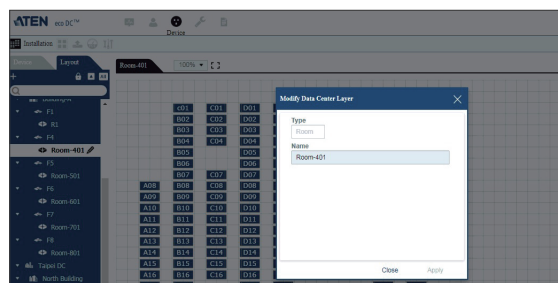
ATEN eco DC™

Device

Installation

Device Layout

Room-401 100%

Building#

F1

R1

F4

Room-401

F5

Room-501

F6

Room-601

F7

Room-701

F8

Room-801

Taipei DC

North Building

| | C01 | C01 | D01 |
|---|---|---|---|
| | B02 | C02 | D02 |
| | B03 | C03 | D03 |
| | B04 | C04 | D04 |
| | B05 | | D05 |
| | B06 | | D06 |
| | B07 | C07 | D07 |
| A08 | B08 | C08 | D08 |
| A09 | B09 | C09 | D09 |
| A10 | B10 | C10 | D10 |
| A11 | B11 | C11 | D11 |
| A12 | B12 | C12 | D12 |
| A13 | B13 | C13 | D13 |
| A14 | B14 | C14 | D14 |
| A15 | B15 | C15 | D15 |
| A16 | B16 | C16 | D16 |

Modify Data Center Layer

Type
Room

Name
Room-401

Close Apply